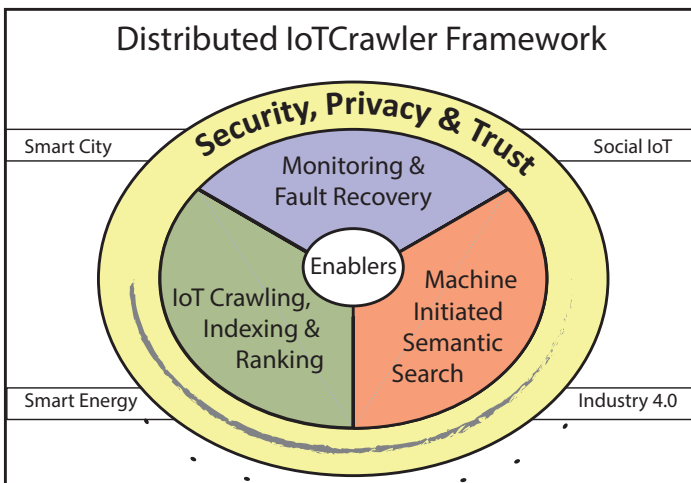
Distributed IoTCrawler Framework

Smart City

Social IoT

Security, Privacy & Trust

Monitoring & Fault Recovery

Enablers

IoT Crawling, Indexing & Ranking

Machine Initiated Semantic Search

Smart Energy

Industry 4.0